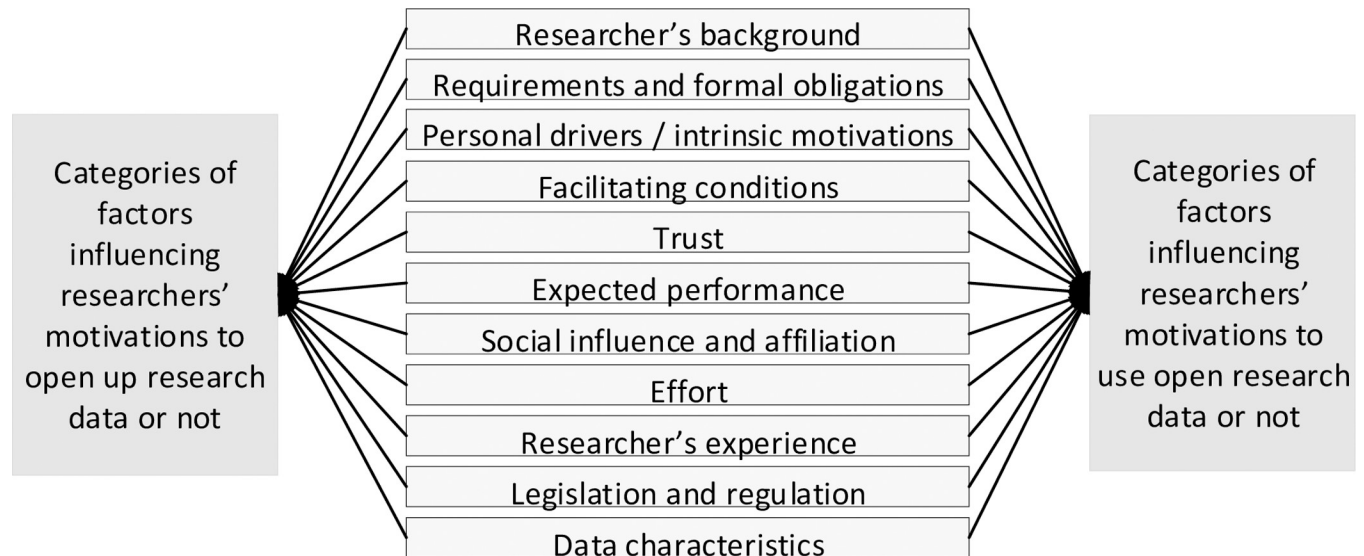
Categories of factors influencing researchers' motivations to open up research data or not

Researcher's background
Requirements and formal obligations
Personal drivers / intrinsic motivations
Facilitating conditions
Trust
Expected performance
Social influence and affiliation
Effort
Researcher's experience
Legislation and regulation
Data characteristics

Categories of factors influencing researchers' motivations to use open research data or not